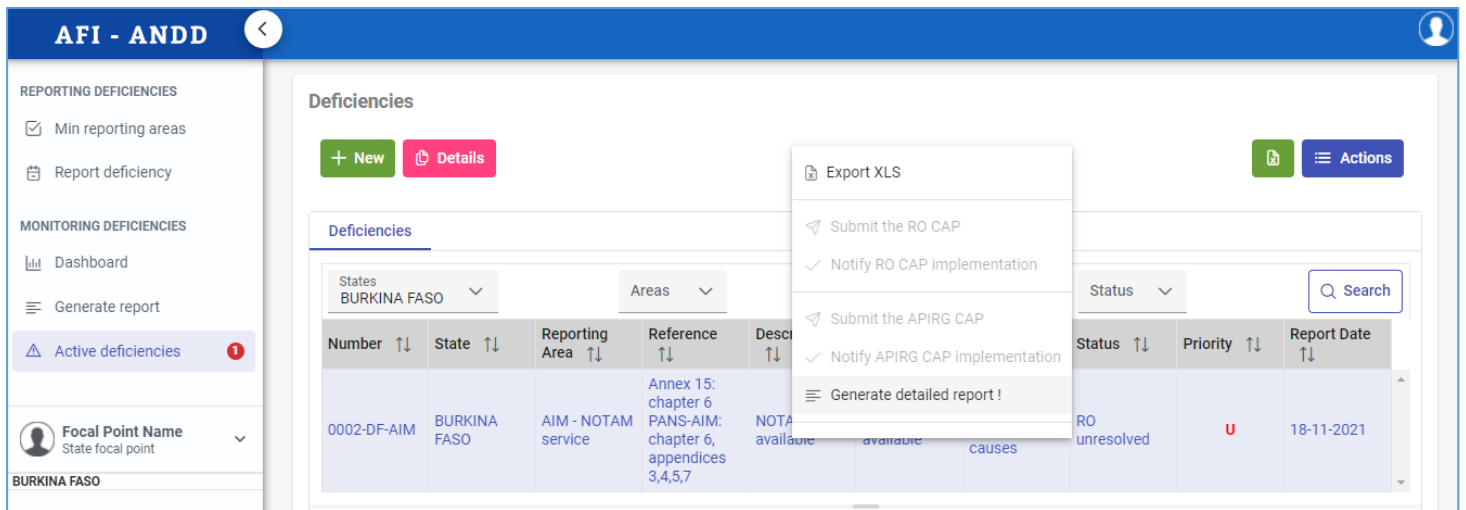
AFI - ANDD

REPORTING DEFICIENCIES
Min reporting areas
Report deficiency

MONITORING DEFICIENCIES
Dashboard
Generate report
Active deficiencies 1

Focal Point Name
State focal point
BURKINA FASO

Deficiencies

+ New
Details

Actions

Export XLS
Submit the RO CAP
Notify RO CAP implementation
Submit the APIRG CAP
Notify APIRG CAP implementation
Generate detailed report !

Deficiencies

States
BURKINA FASO
Areas
Status
Search

| Number ⇅ | State ⇅ | Reporting Area ⇅ | Reference ⇅ | Descr ⇅ | | | Status ⇅ | Priority ⇅ | Report Date ⇅ |
|---|---|---|---|---|---|---|---|---|---|
| 0002-DF-AIM | BURKINA FASO | AIM - NOTAM service | Annex 15: chapter 6 PANS-AIM: chapter 6, appendices 3,4,5,7 | NOTA available | available | causes | RO unresolved | U | 18-11-2021 |